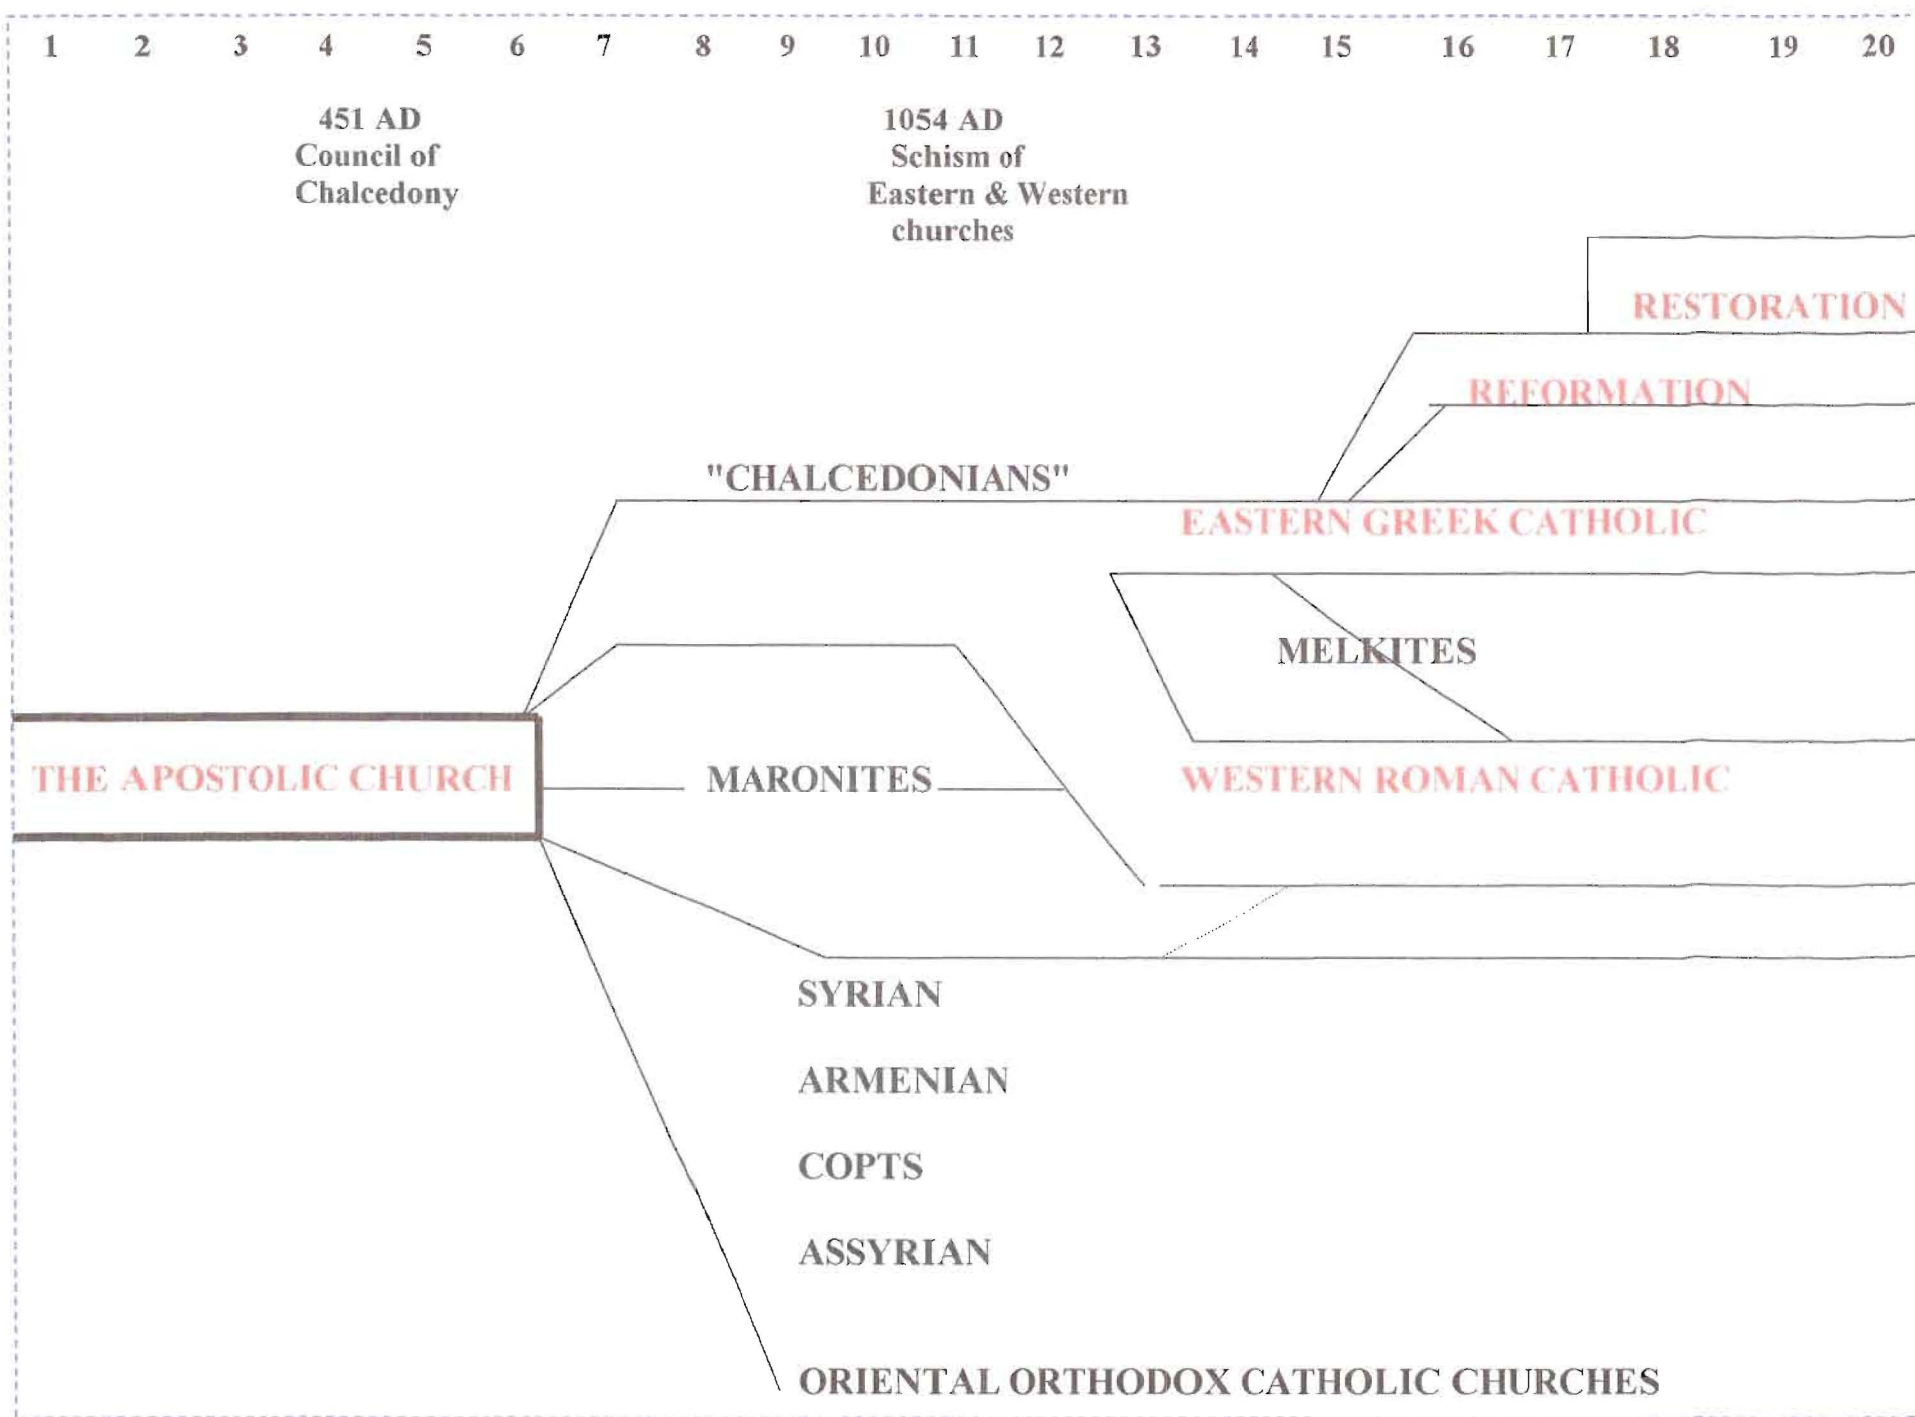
1 2 3 4 5 6 7 8 9 10 11 12 13 14 15 16 17 18 19 20

451 AD
Council of
Chalcedony

1054 AD
Schism of
Eastern & Western
churches

RESTORATION

REFORMATION

"CHALCEDONIANS"

EASTERN GREEK CATHOLIC

MELKITES

THE APOSTOLIC CHURCH

MARONITES

WESTERN ROMAN CATHOLIC

SYRIAN

ARMENIAN

COPTS

ASSYRIAN

ORIENTAL ORTHODOX CATHOLIC CHURCHES